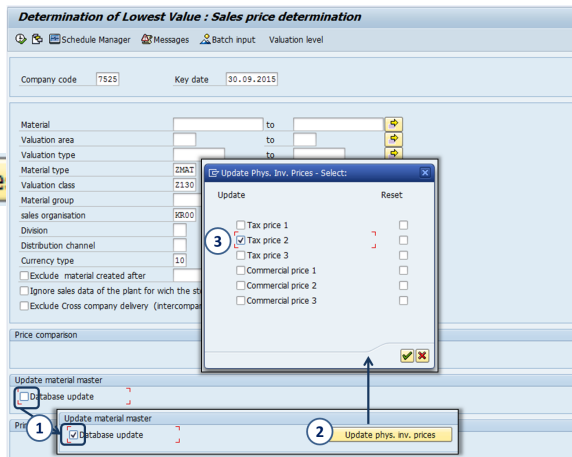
Determination of Lowest Value : Sales price determination

Schedule Manager  Messages  Batch input  Valuation level

Company code 7525  Key date 30.09.2015

Material  to
Valuation area  to
Valuation type  to
Material type ZMAT
Valuation class Z130
Material group
sales organisation KR00
Division
Distribution channel
Currency type 10
Exclude material created after
Ignore sales data of the plant for wich the st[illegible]
Exclude Cross company delivery (intercompa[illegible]

Update Phys. Inv. Prices - Select:

Update  Reset

Tax price 1
Tax price 2
Tax price 3
Commercial price 1
Commercial price 2
Commercial price 3

3

Price comparison

Update material master
Database update

Pri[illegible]

Update material master
1
Database update

2
Update phys. inv. prices